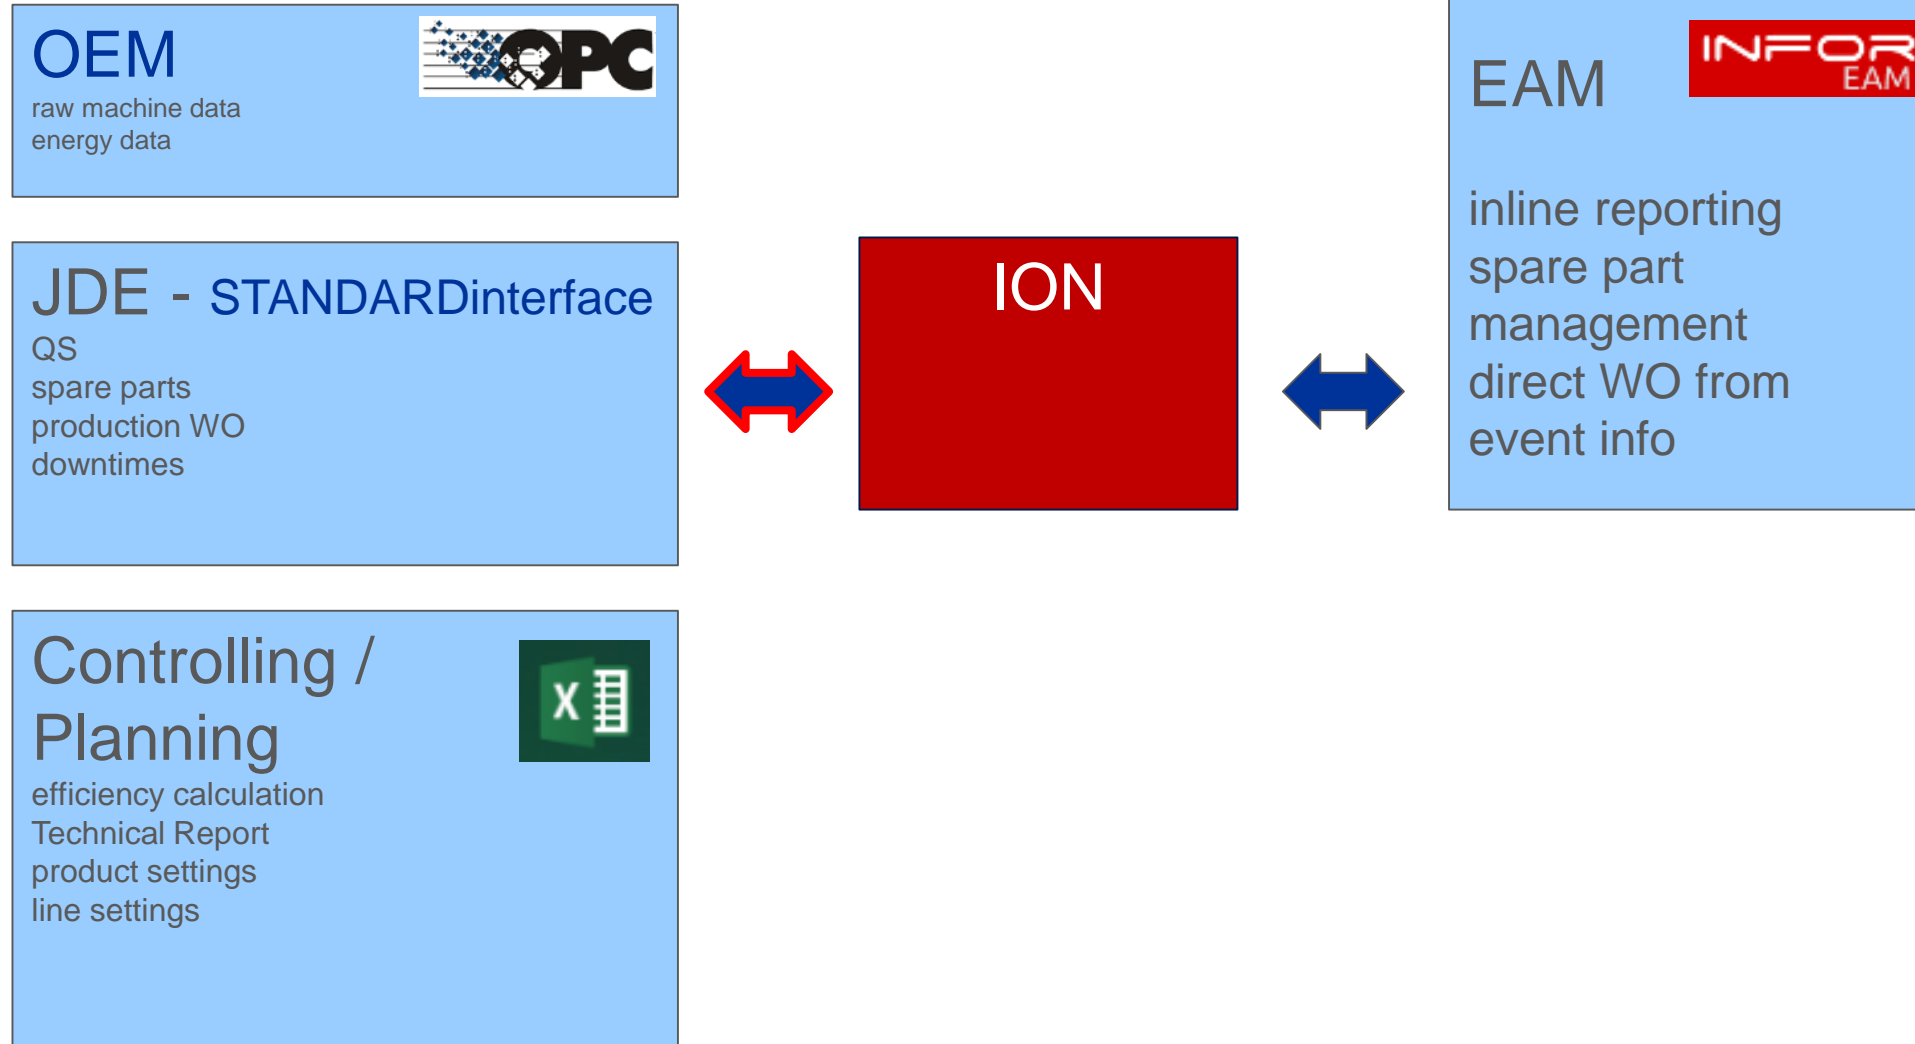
OEM
raw machine data
energy data

OPC

JDE - STANDARDinterface
QS
spare parts
production WO
downtimes

Controlling / Planning
efficiency calculation
Technical Report
product settings
line settings

X

ION

EAM

INFOR
EAM

inline reporting
spare part management
direct WO from event info